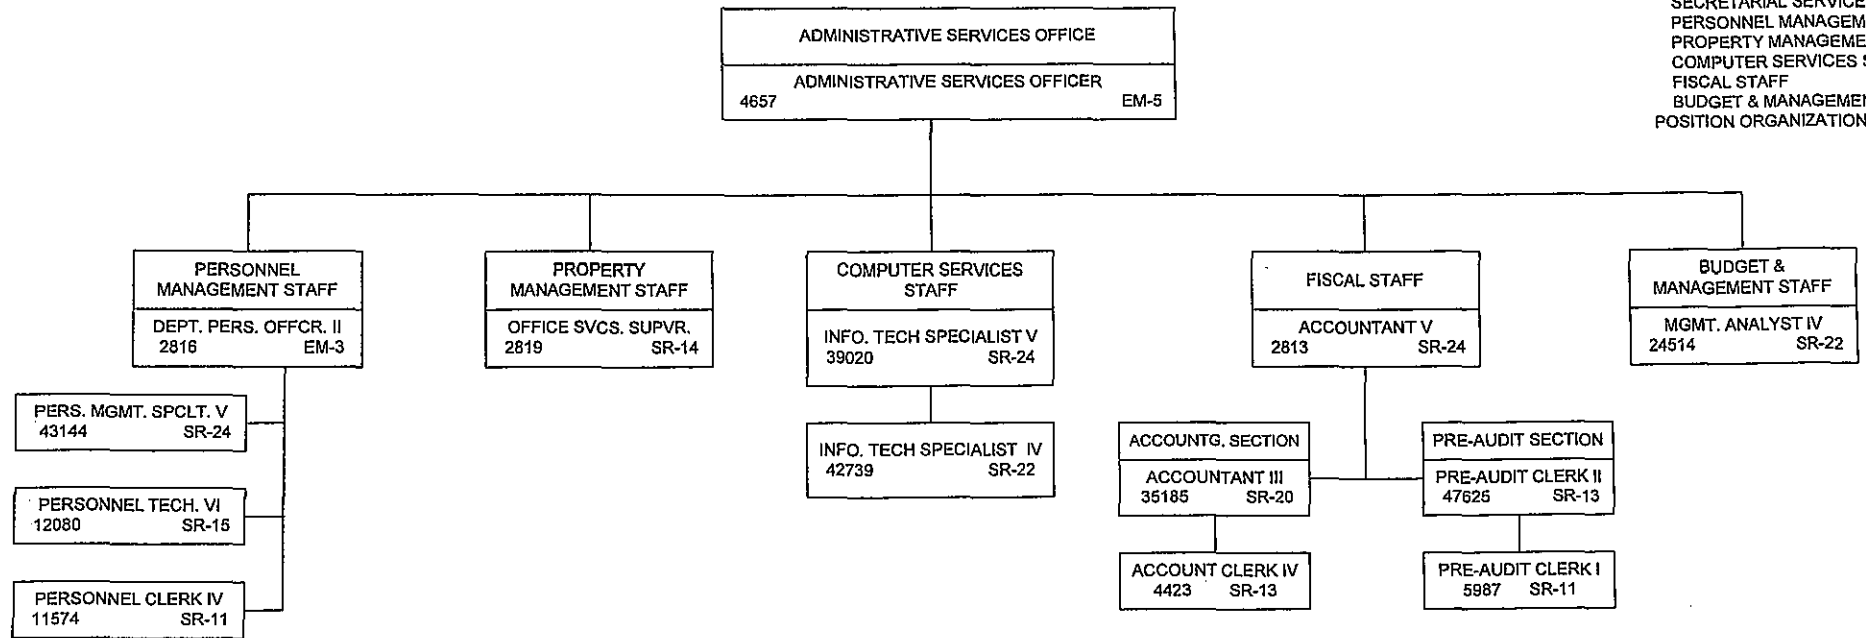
SECRETARIAL SERVICE
PERSONNEL MANAGEM
PROPERTY MANAGEME
COMPUTER SERVICES S
FISCAL STAFF
BUDGET & MANAGEMEN
POSITION ORGANIZATION

ADMINISTRATIVE SERVICES OFFICE
ADMINISTRATIVE SERVICES OFFICER
4657 EM-5

PERSONNEL MANAGEMENT STAFF
DEPT. PERS. OFFCR. II
2816 EM-3

PERS. MGMT. SPCLT. V
43144 SR-24

PERSONNEL TECH. VI
12080 SR-15

PERSONNEL CLERK IV
11574 SR-11

PROPERTY MANAGEMENT STAFF
OFFICE SVCS. SUPVR.
2819 SR-14

COMPUTER SERVICES STAFF
INFO. TECH SPECIALIST V
39020 SR-24

INFO. TECH SPECIALIST IV
42739 SR-22

FISCAL STAFF
ACCOUNTANT V
2813 SR-24

ACCOUNTG. SECTION
ACCOUNTANT III
35185 SR-20

ACCOUNT CLERK IV
4423 SR-13

PRE-AUDIT SECTION
PRE-AUDIT CLERK II
47625 SR-13

PRE-AUDIT CLERK I
5987 SR-11

BUDGET & MANAGEMENT STAFF
MGMT. ANALYST IV
24514 SR-22